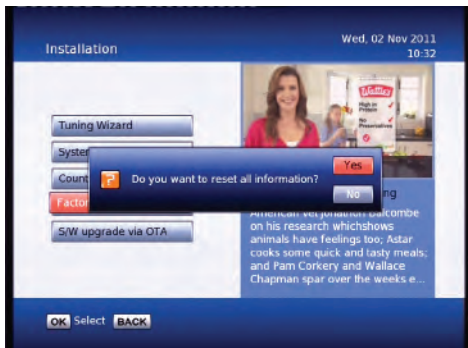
Installation

Wed, 02 Nov 2011
10:32

Tuning Wizard

Syste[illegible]

Count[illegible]

Factor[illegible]

S/W upgrade via OTA

? Do you want to reset all information?

Yes

No

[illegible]ng

American vet Jonathon Balcombe on his research whichshows animals have feelings too; Astar cooks some quick and tasty meals; and Pam Corkery and Wallace Chapman spar over the weeks e...

OK Select BACK